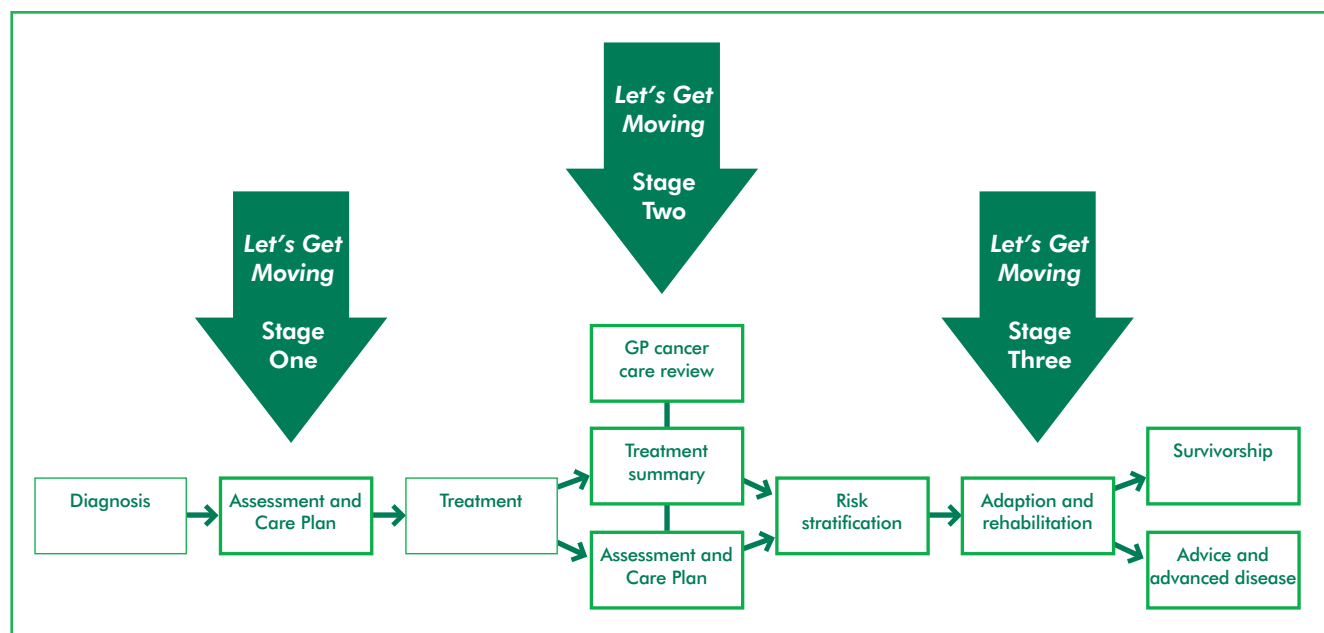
Let's Get Moving
Stage Two

Let's Get Moving
Stage One

Let's Get Moving
Stage Three

GP cancer care review

Diagnosis

Assessment and Care Plan

Treatment

Treatment summary

Assessment and Care Plan

Risk stratification

Adaption and rehabilitation

Survivorship

Advice and advanced disease